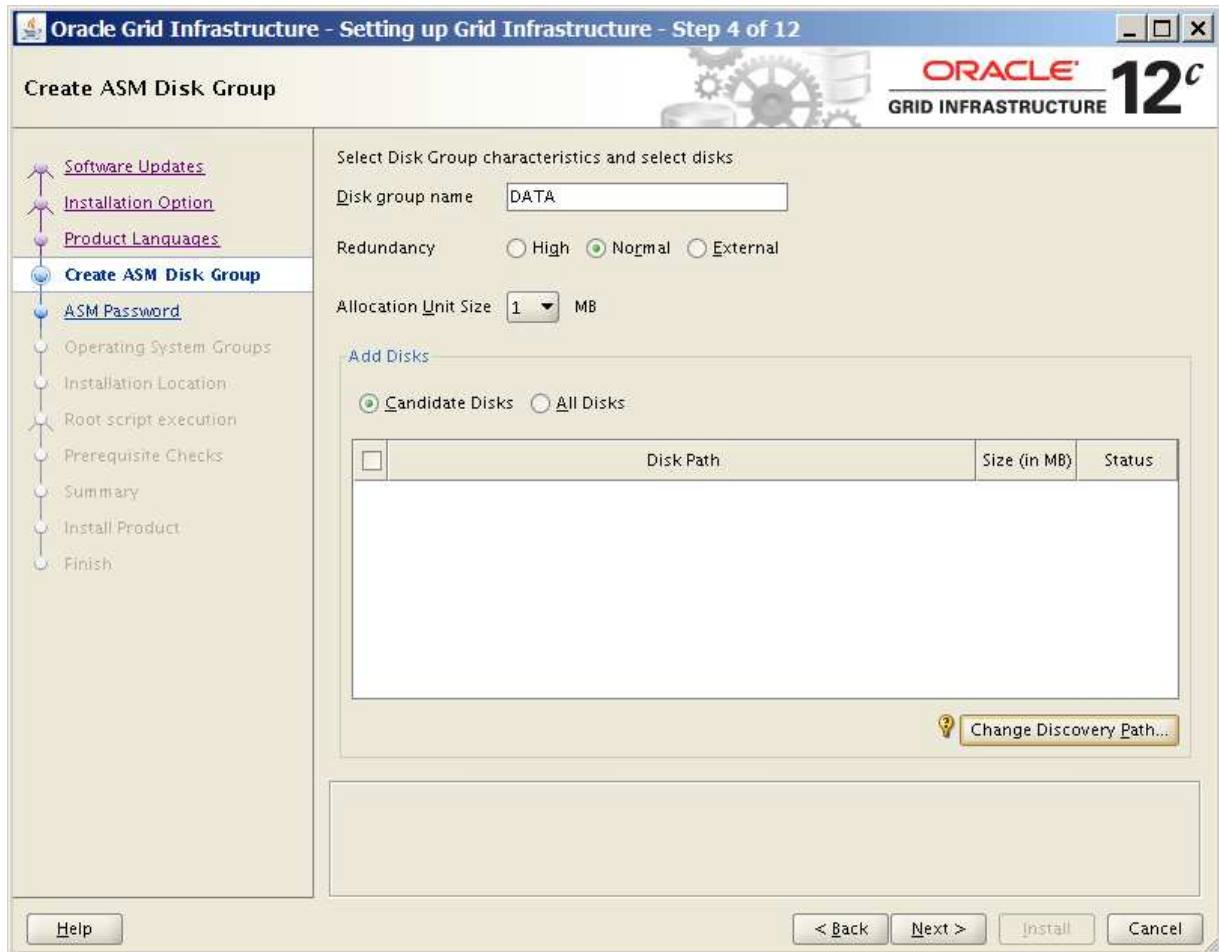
Oracle Grid Infrastructure - Setting up Grid Infrastructure - Step 4 of 12

Create ASM Disk Group

ORACLE GRID INFRASTRUCTURE 12c

Software Updates
Installation Option
Product Languages
Create ASM Disk Group
ASM Password
Operating System Groups
Installation Location
Root script execution
Prerequisite Checks
Summary
Install Product
Finish

Select Disk Group characteristics and select disks

Disk group name DATA

Redundancy High Normal External

Allocation Unit Size 1 MB

Add Disks

Candidate Disks All Disks

| | Disk Path | Size (in MB) | Status |
|---|---|---|---|

Change Discovery Path...

Help

< Back Next > Install Cancel